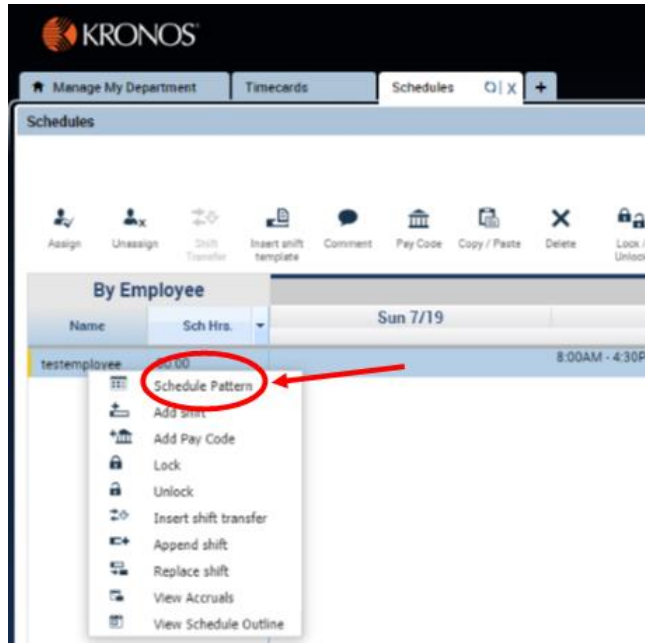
KRONOS

Manage My Department
Timecards
Schedules
+

Schedules

Assign
Unassign
Shift Transfer
Insert shift template
Comment
Pay Code
Copy / Paste
Delete
Lock / Unlock

By Employee
Name
Sch Hrs.
Sun 7/19

testemployee
00:00
8:00AM - 4:30P

Schedule Pattern
Add Shift
Add Pay Code
Lock
Unlock
Insert shift transfer
Append shift
Replace shift
View Accruals
View Schedule Outline